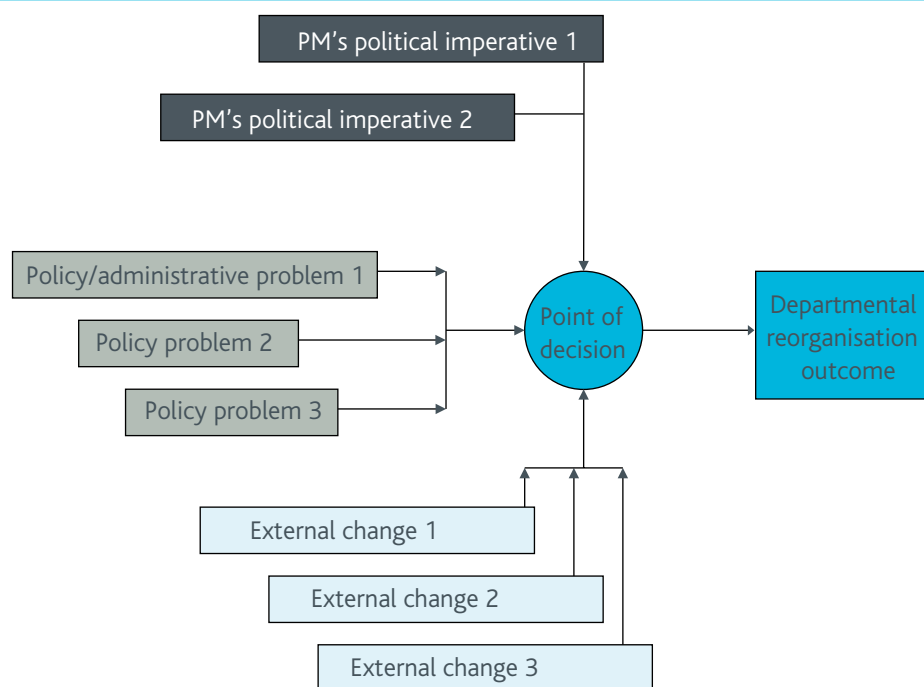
PM’s political imperative 1

PM’s political imperative 2

Policy/administrative problem 1

Policy problem 2

Policy problem 3

Point of decision

Departmental reorganisation outcome

External change 1

External change 2

External change 3